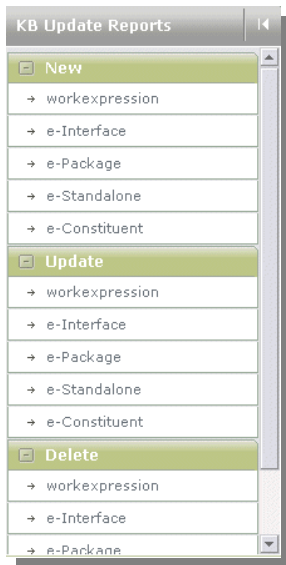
KB Update Reports

New
workexpression
e-Interface
e-Package
e-Standalone
e-Constituent

Update
workexpression
e-Interface
e-Package
e-Standalone
e-Constituent

Delete
workexpression
e-Interface
e-Package